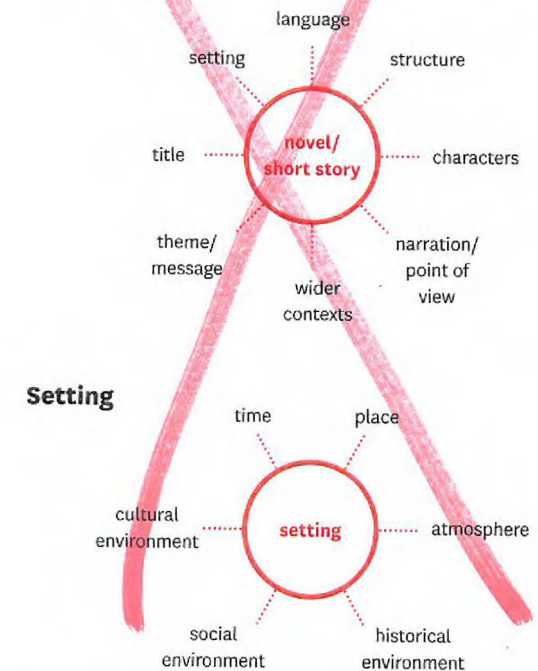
language

setting

structure

title

novel/
short story

characters

theme/
message

narration/
point of
view

wider
contexts

Setting

time

place

cultural
environment

setting

atmosphere

social
environment

historical
environment